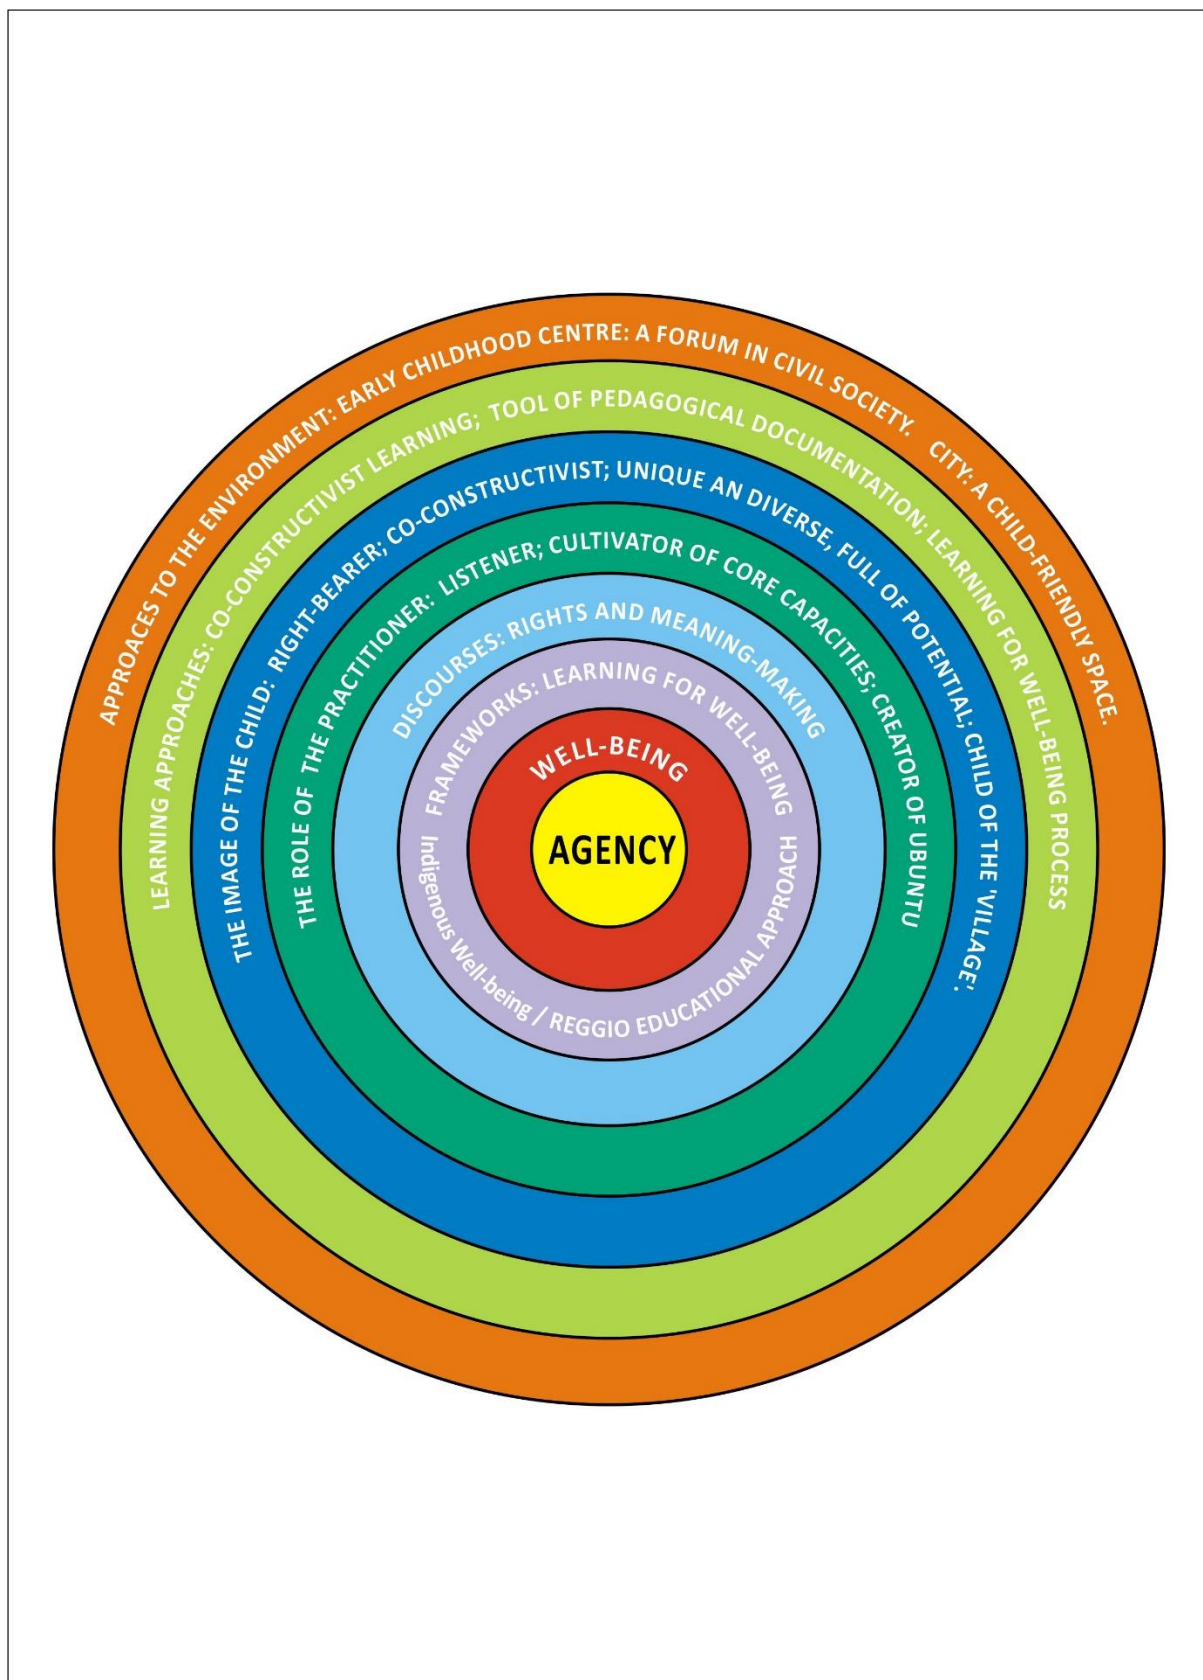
APPROACES TO THE ENVIRONMENT: EARLY CHILDHOOD CENTRE: A FORUM IN CIVIL SOCIETY. CITY: A CHILD-FRIENDLY SPACE.

LEARNING APPROACHES: CO-CONSTRUCTIVIST LEARNING; TOOL OF PEDAGOGICAL DOCUMENTATION; LEARNING FOR WELL-BEING PROCESS

THE IMAGE OF THE CHILD: RIGHT-BEARER; CO-CONSTRUCTIVIST; UNIQUE AN DIVERSE, FULL OF POTENTIAL; CHILD OF THE 'VILLAGE'.

THE ROLE OF THE PRACTITIONER: LISTENER; CULTIVATOR OF CORE CAPACITIES; CREATOR OF UBUNTU

DISCOURSES: RIGHTS AND MEANING-MAKING

FRAMEWORKS: LEARNING FOR WELL-BEING

Indigenous Well-being / REGGIO EDUCATIONAL APPROACH

WELL-BEING

AGENCY